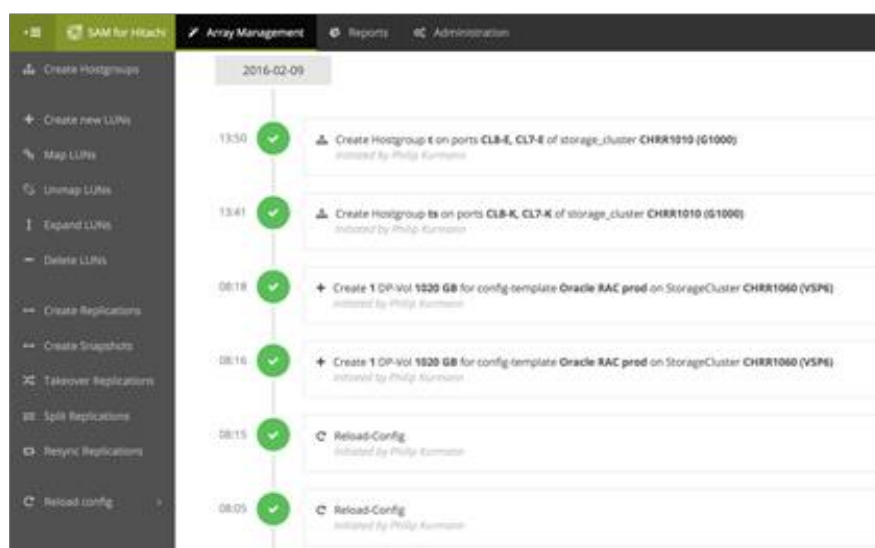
SAM for Hitachi
Array Management
Reports
Administration

Create Hostgroups
Create new LUNs
Map LUNs
Unmap LUNs
Expand LUNs
Delete LUNs
Create Replications
Create Snapshots
Takeover Replications
Split Replications
Resync Replications
Reload config

2016-02-09

13:50
Create Hostgroup t on ports CL8-E, CL7-E of storage_cluster CHRR1010 (G1000)
Initiated by Philip Kurmann

13:41
Create Hostgroup ts on ports CL8-K, CL7-K of storage_cluster CHRR1010 (G1000)
Initiated by Philip Kurmann

08:18
Create 1 DP-Vol 1020 GB for config-template Oracle RAC prod on StorageCluster CHRR1060 (VSP6)
Initiated by Philip Kurmann

08:16
Create 1 DP-Vol 1020 GB for config-template Oracle RAC prod on StorageCluster CHRR1060 (VSP6)
Initiated by Philip Kurmann

08:15
Reload-Config
Initiated by Philip Kurmann

08:05
Reload-Config
Initiated by Philip Kurmann